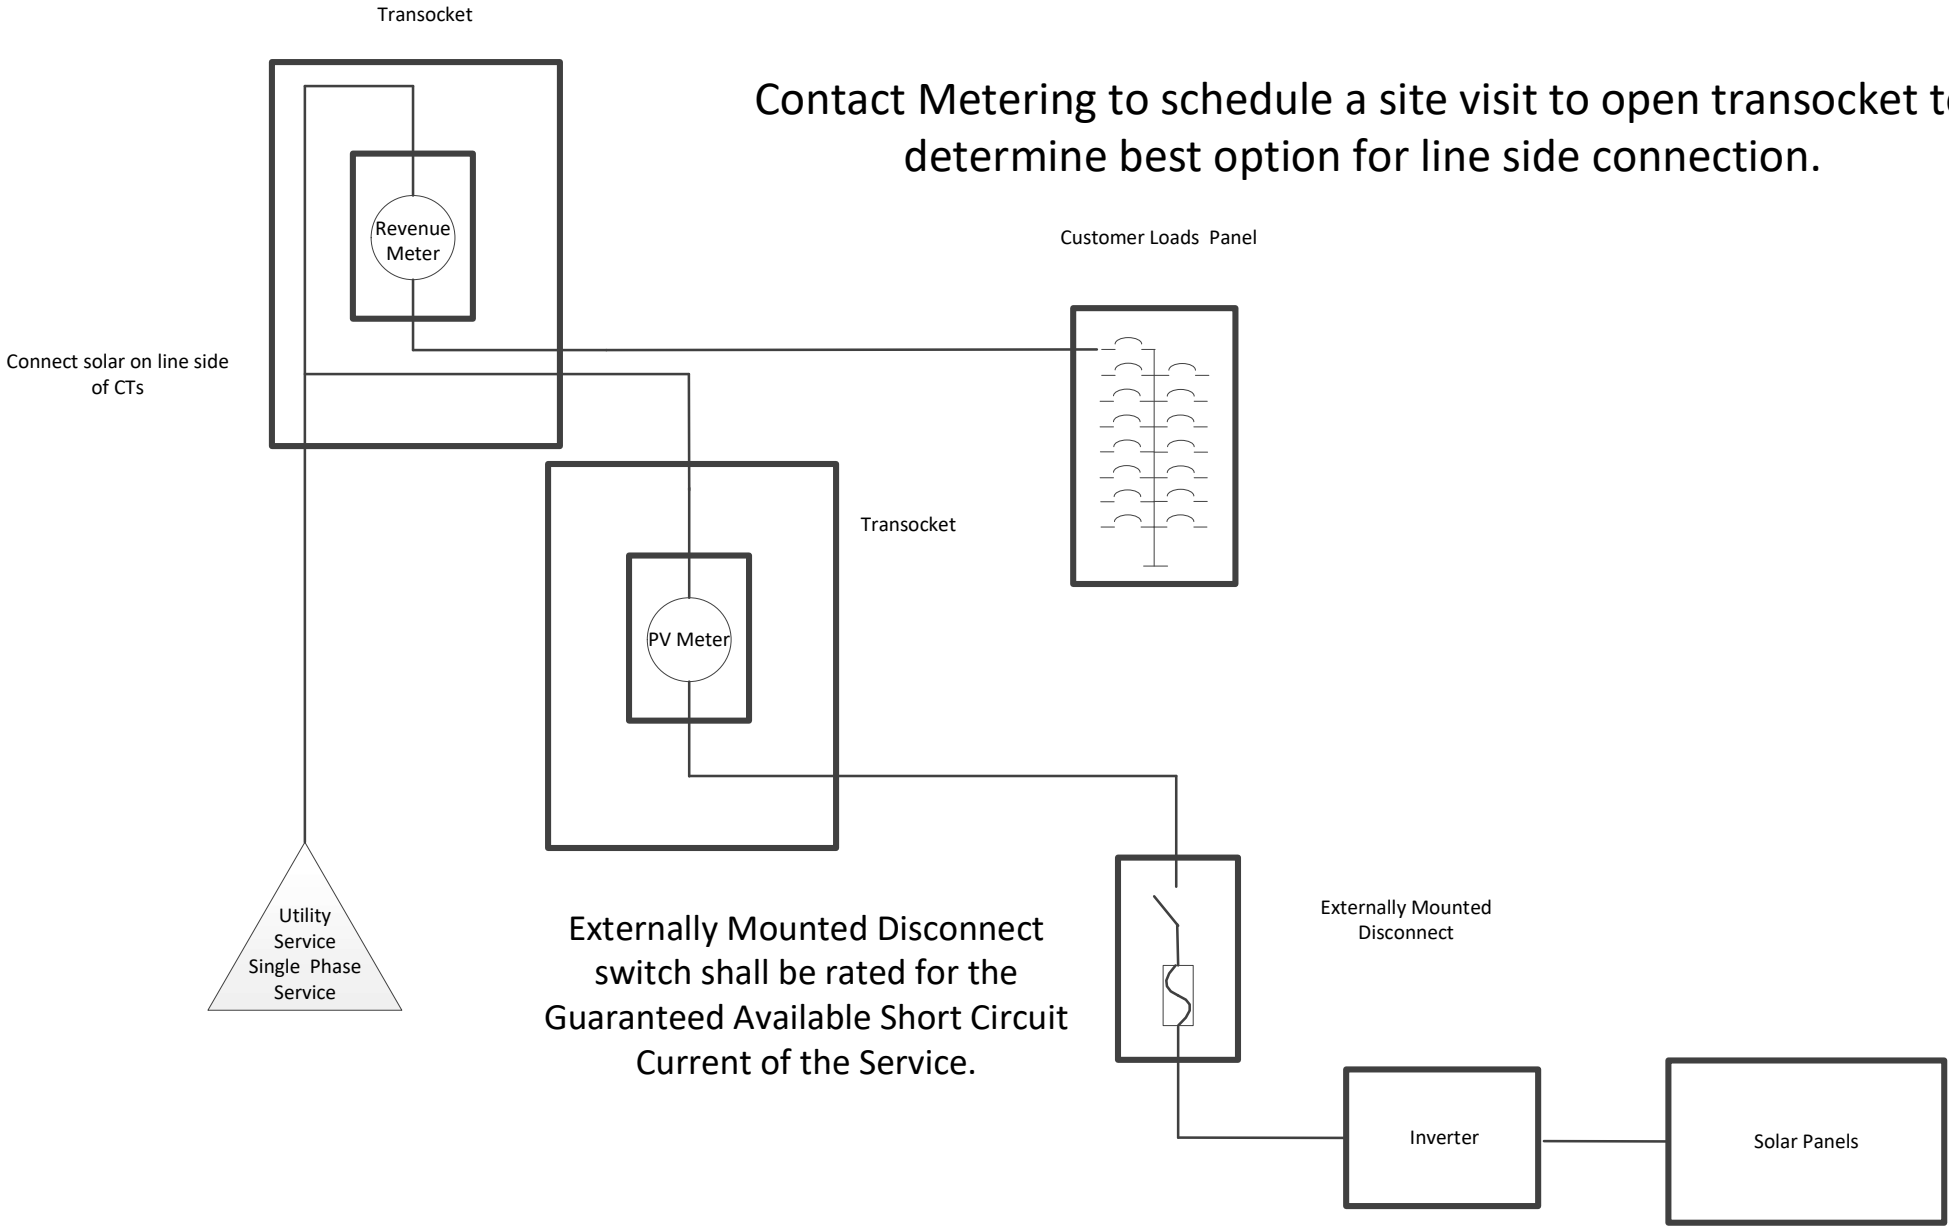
Transocket

Contact Metering to schedule a site visit to open transocket t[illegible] determine best option for line side connection.

Revenue Meter

Customer Loads Panel

Connect solar on line side of CTs

Transocket

PV Meter

Utility Service Single Phase Service

Externally Mounted Disconnect switch shall be rated for the Guaranteed Available Short Circuit Current of the Service.

Externally Mounted Disconnect

Inverter

Solar Panels